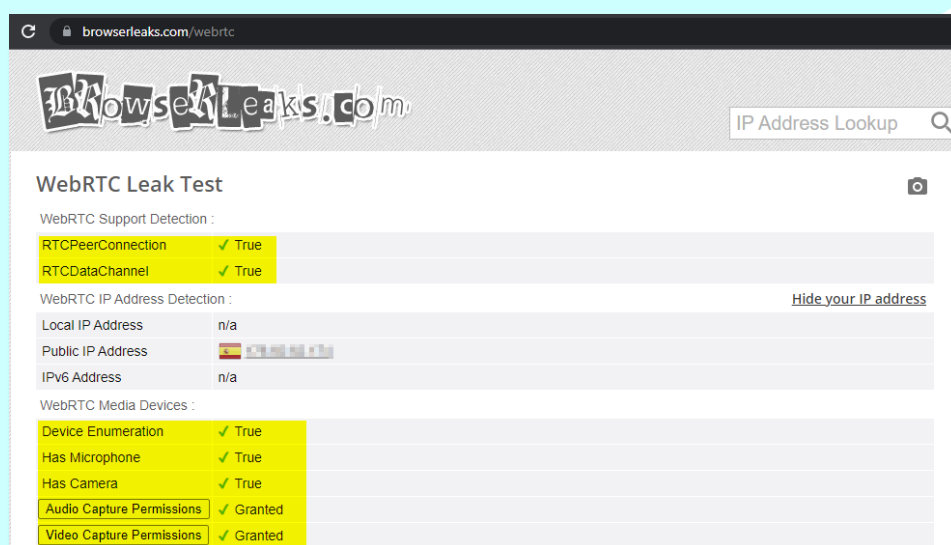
browserleaks.com/webrtc

BrowserLeaks.com

IP Address Lookup

WebRTC Leak Test

WebRTC Support Detection :

| | |
|---|---|
| RTCPeerConnection | ✓ True |
| RTCDataChannel | ✓ True |

WebRTC IP Address Detection :

Hide your IP address

| | |
|---|---|
| Local IP Address | n/a |
| Public IP Address | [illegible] |
| IPv6 Address | n/a |

WebRTC Media Devices :

| | |
|---|---|
| Device Enumeration | ✓ True |
| Has Microphone | ✓ True |
| Has Camera | ✓ True |
| Audio Capture Permissions | ✓ Granted |
| Video Capture Permissions | ✓ Granted |